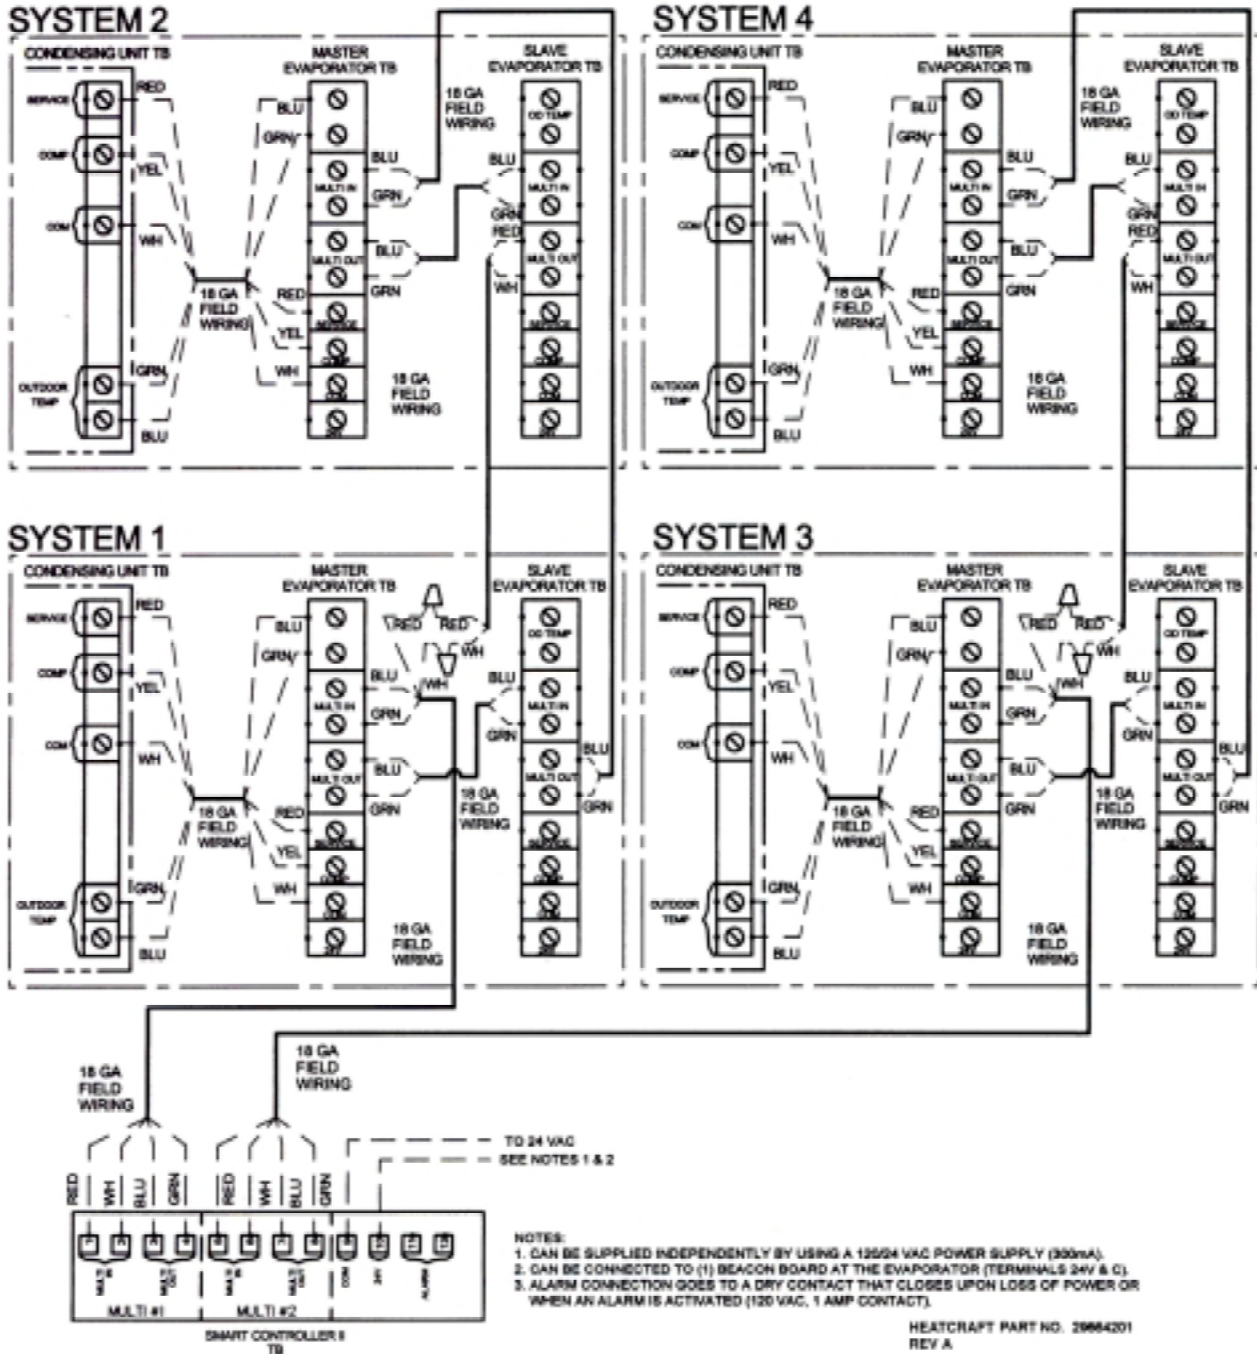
SYSTEM 2

CONDENSING UNIT TB

SERVICE
COMP
COM
OUTDOOR TEMP

RED
YEL
WH
GRN
BLU

18 GA FIELD WIRING

MASTER EVAPORATOR TB

BLU
GRN
RED
YEL
WH

MULTI IN
MULTI OUT
SERVICE
COMP
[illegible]
24V

BLU
GRN
BLU
GRN

18 GA FIELD WIRING

18 GA FIELD WIRING

SLAVE EVAPORATOR TB

OD TEMP
MULTI IN
MULTI OUT
SERVICE
COMP
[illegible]
24V

BLU
GRN
RED
WH

SYSTEM 4

CONDENSING UNIT TB

SERVICE
COMP
COM
OUTDOOR TEMP

RED
YEL
WH
GRN
BLU

18 GA FIELD WIRING

MASTER EVAPORATOR TB

BLU
GRN
RED
YEL
WH

MULTI IN
MULTI OUT
SERVICE
COMP
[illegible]
24V

BLU
GRN
BLU
GRN

18 GA FIELD WIRING

18 GA FIELD WIRING

SLAVE EVAPORATOR TB

OD TEMP
MULTI IN
MULTI OUT
SERVICE
COMP
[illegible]
24V

BLU
GRN
RED
WH

SYSTEM 1

CONDENSING UNIT TB

SERVICE
COMP
COM
OUTDOOR TEMP

RED
YEL
WH
GRN
BLU

18 GA FIELD WIRING

MASTER EVAPORATOR TB

BLU
GRN
RED
YEL
WH

MULTI IN
MULTI OUT
SERVICE
COMP
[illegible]
24V

BLU
GRN
BLU
GRN

RED
RED
WH
WH

18 GA FIELD WIRING

18 GA FIELD WIRING

SLAVE EVAPORATOR TB

OD TEMP
MULTI IN
MULTI OUT
SERVICE
COMP
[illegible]
24V

BLU
GRN
BLU
GRN

SYSTEM 3

CONDENSING UNIT TB

SERVICE
COMP
COM
OUTDOOR TEMP

RED
YEL
WH
GRN
BLU

18 GA FIELD WIRING

MASTER EVAPORATOR TB

BLU
GRN
RED
YEL
WH

MULTI IN
MULTI OUT
SERVICE
COMP
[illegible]
24V

BLU
GRN
BLU
GRN

RED
RED
WH
WH

18 GA FIELD WIRING

18 GA FIELD WIRING

SLAVE EVAPORATOR TB

OD TEMP
MULTI IN
MULTI OUT
SERVICE
COMP
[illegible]
24V

BLU
GRN
BLU
GRN

18 GA FIELD WIRING

18 GA FIELD WIRING

TO 24 VAC
SEE NOTES 1 & 2

RED WH BLU GRN RED WH BLU GRN

MULTI IN
MULTI OUT
MULTI IN
MULTI OUT
COM
24V
ALARM

MULTI #1
MULTI #2

SMART CONTROLLER II TB

NOTES:
1. CAN BE SUPPLIED INDEPENDENTLY BY USING A 120/24 VAC POWER SUPPLY (300mA).
2. CAN BE CONNECTED TO (1) BEACON BOARD AT THE EVAPORATOR (TERMINALS 24V & C).
3. ALARM CONNECTION GOES TO A DRY CONTACT THAT CLOSES UPON LOSS OF POWER OR WHEN AN ALARM IS ACTIVATED (120 VAC, 1 AMP CONTACT).

HEATCRAFT PART NO. 29664201
REV A